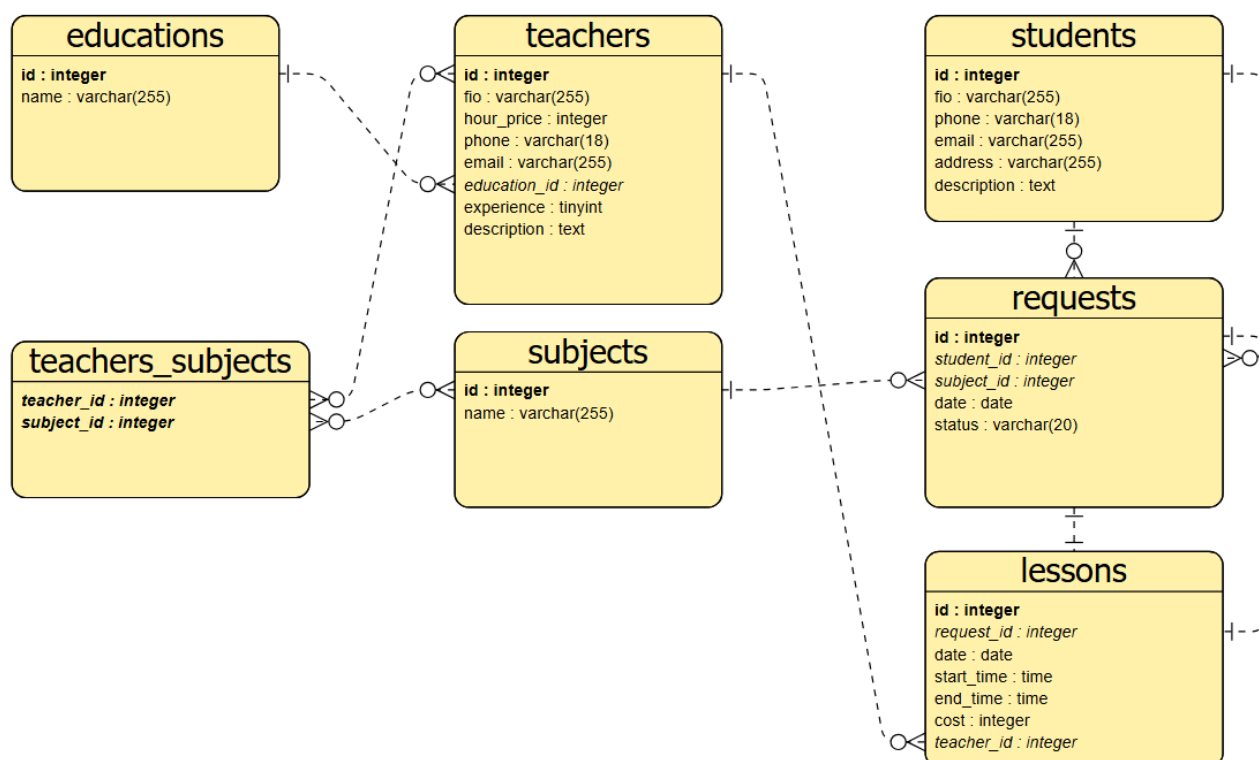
educations

id : integer
name : varchar(255)

teachers

id : integer
fio : varchar(255)
hour_price : integer
phone : varchar(18)
email : varchar(255)
education_id : integer
experience : tinyint
description : text

students

id : integer
fio : varchar(255)
phone : varchar(18)
email : varchar(255)
address : varchar(255)
description : text

teachers_subjects

teacher_id : integer
subject_id : integer

subjects

id : integer
name : varchar(255)

requests

id : integer
student_id : integer
subject_id : integer
date : date
status : varchar(20)

lessons

id : integer
request_id : integer
date : date
start_time : time
end_time : time
cost : integer
teacher_id : integer